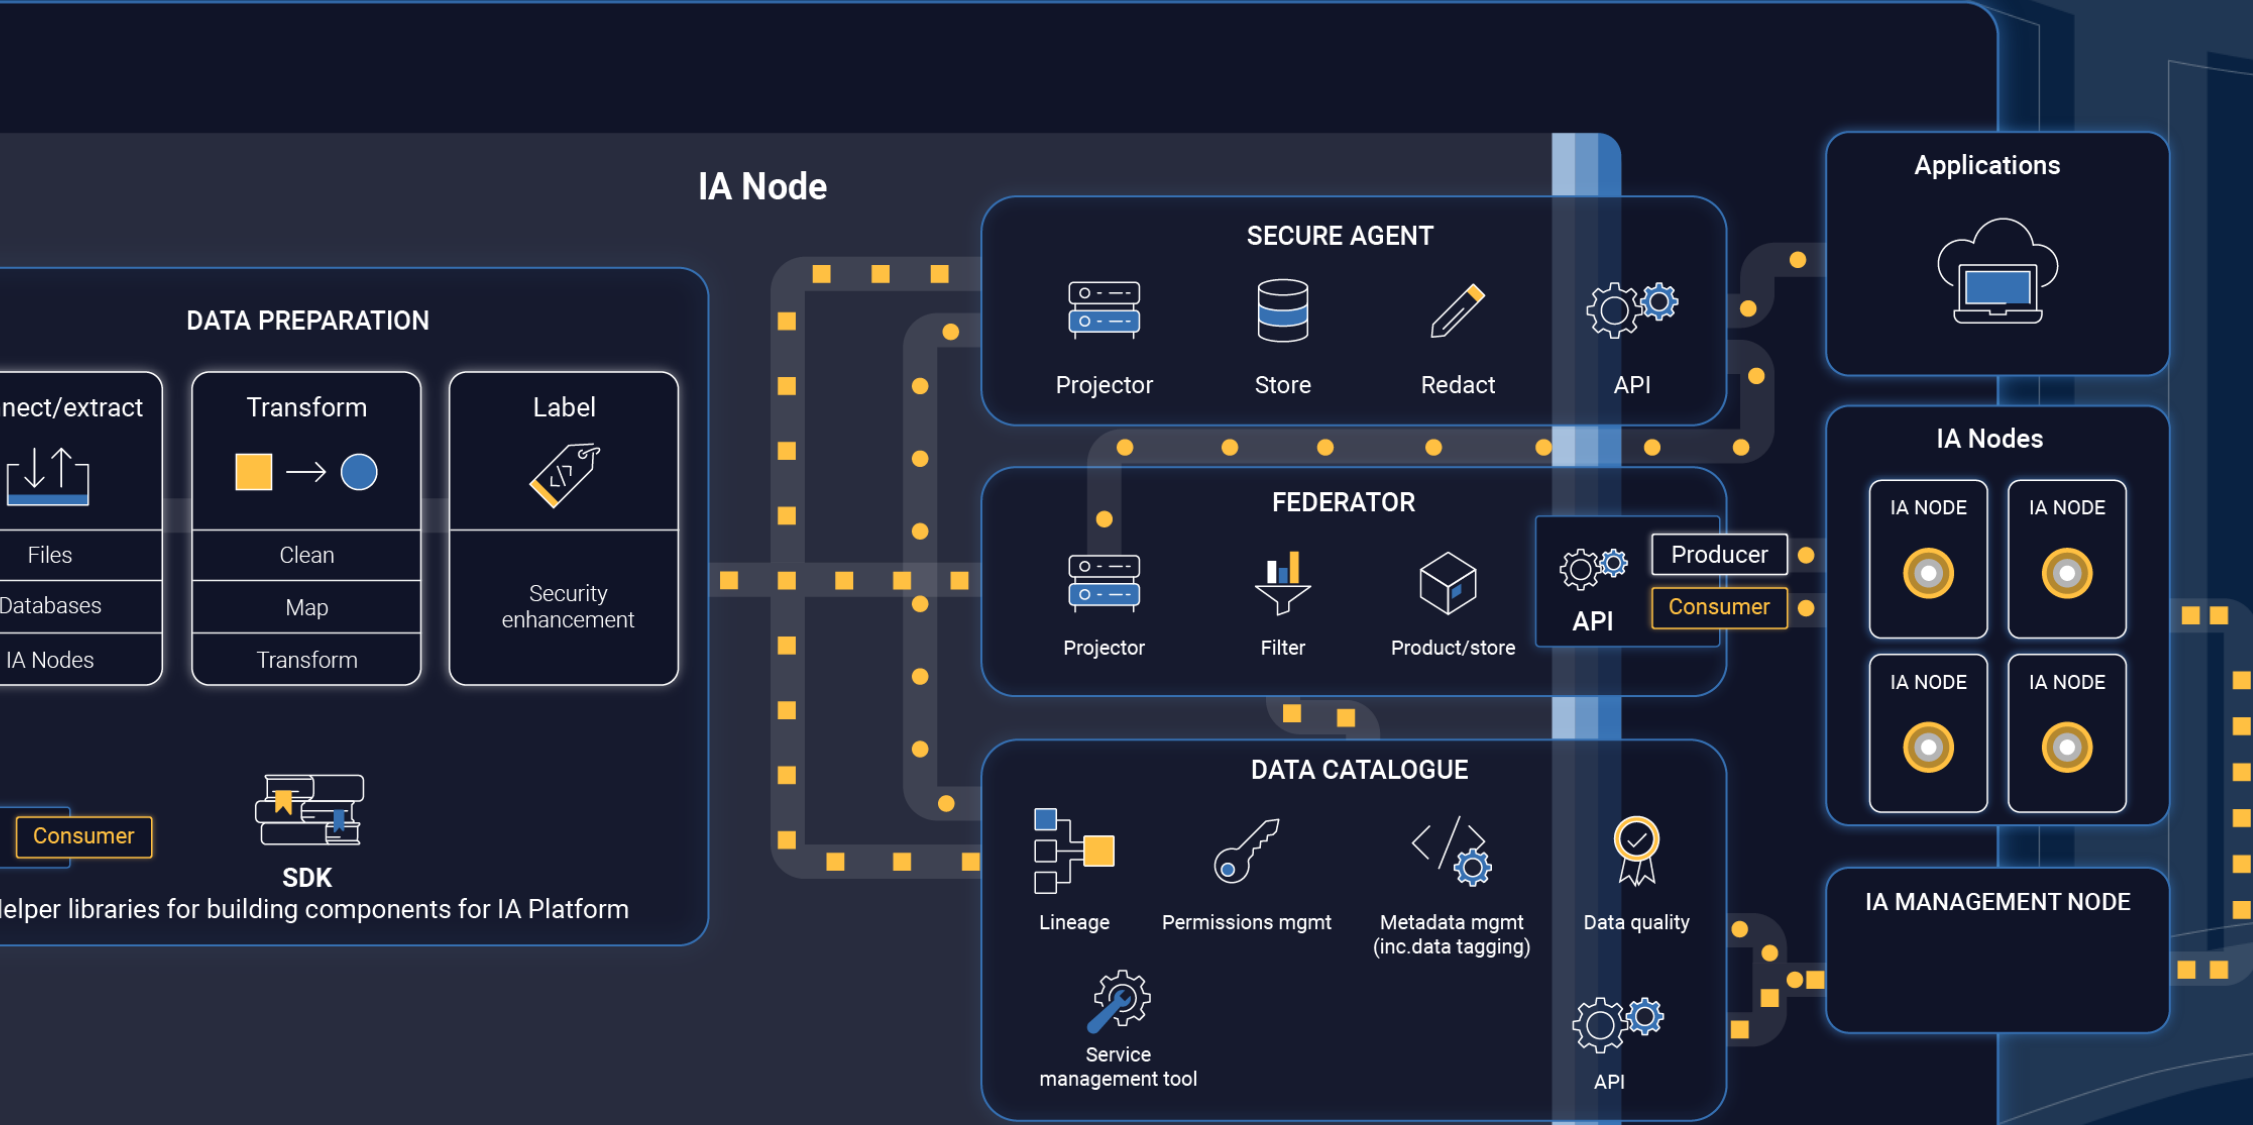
IA Node

DATA PREPARATION

nect/extract

Files

Databases

IA Nodes

Transform

Clean

Map

Transform

Label

Security enhancement

Consumer

SDK

lelper libraries for building components for IA Platform

SECURE AGENT

Projector

Store

Redact

API

FEDERATOR

Projector

Filter

Product/store

API

Producer

Consumer

DATA CATALOGUE

Lineage

Permissions mgmt

Metadata mgmt (inc.data tagging)

Data quality

Service management tool

API

Applications

IA Nodes

IA NODE

IA NODE

IA NODE

IA NODE

IA MANAGEMENT NODE